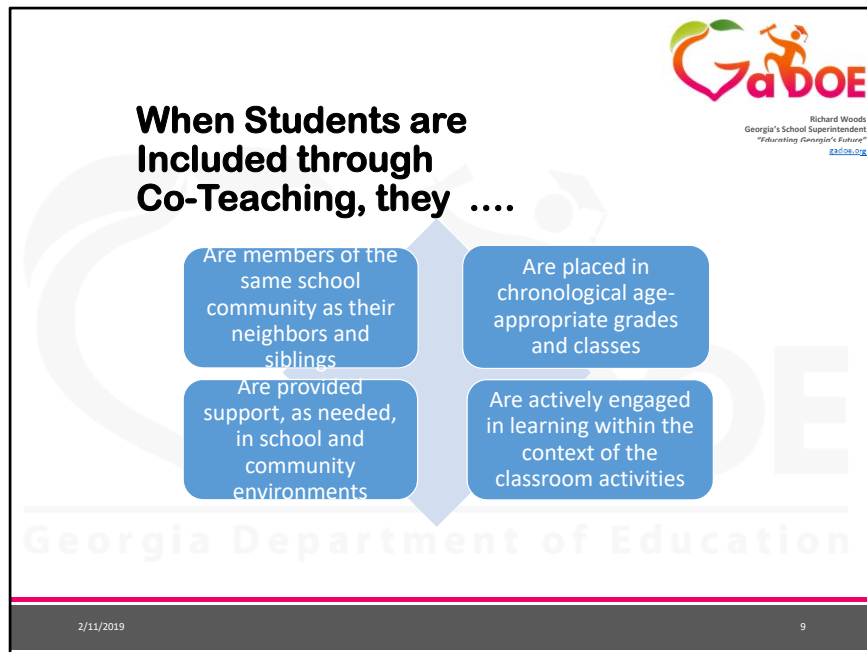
GaDOE

Richard Woods
Georgia's School Superintendent
"Educating Georgia's Future"
gadoe.org

When Students are Included through Co-Teaching, they ....

Are members of the same school community as their neighbors and siblings

Are placed in chronological age-appropriate grades and classes

Are provided support, as needed, in school and community environments

Are actively engaged in learning within the context of the classroom activities

Georgia Department of Education

2/11/2019

9